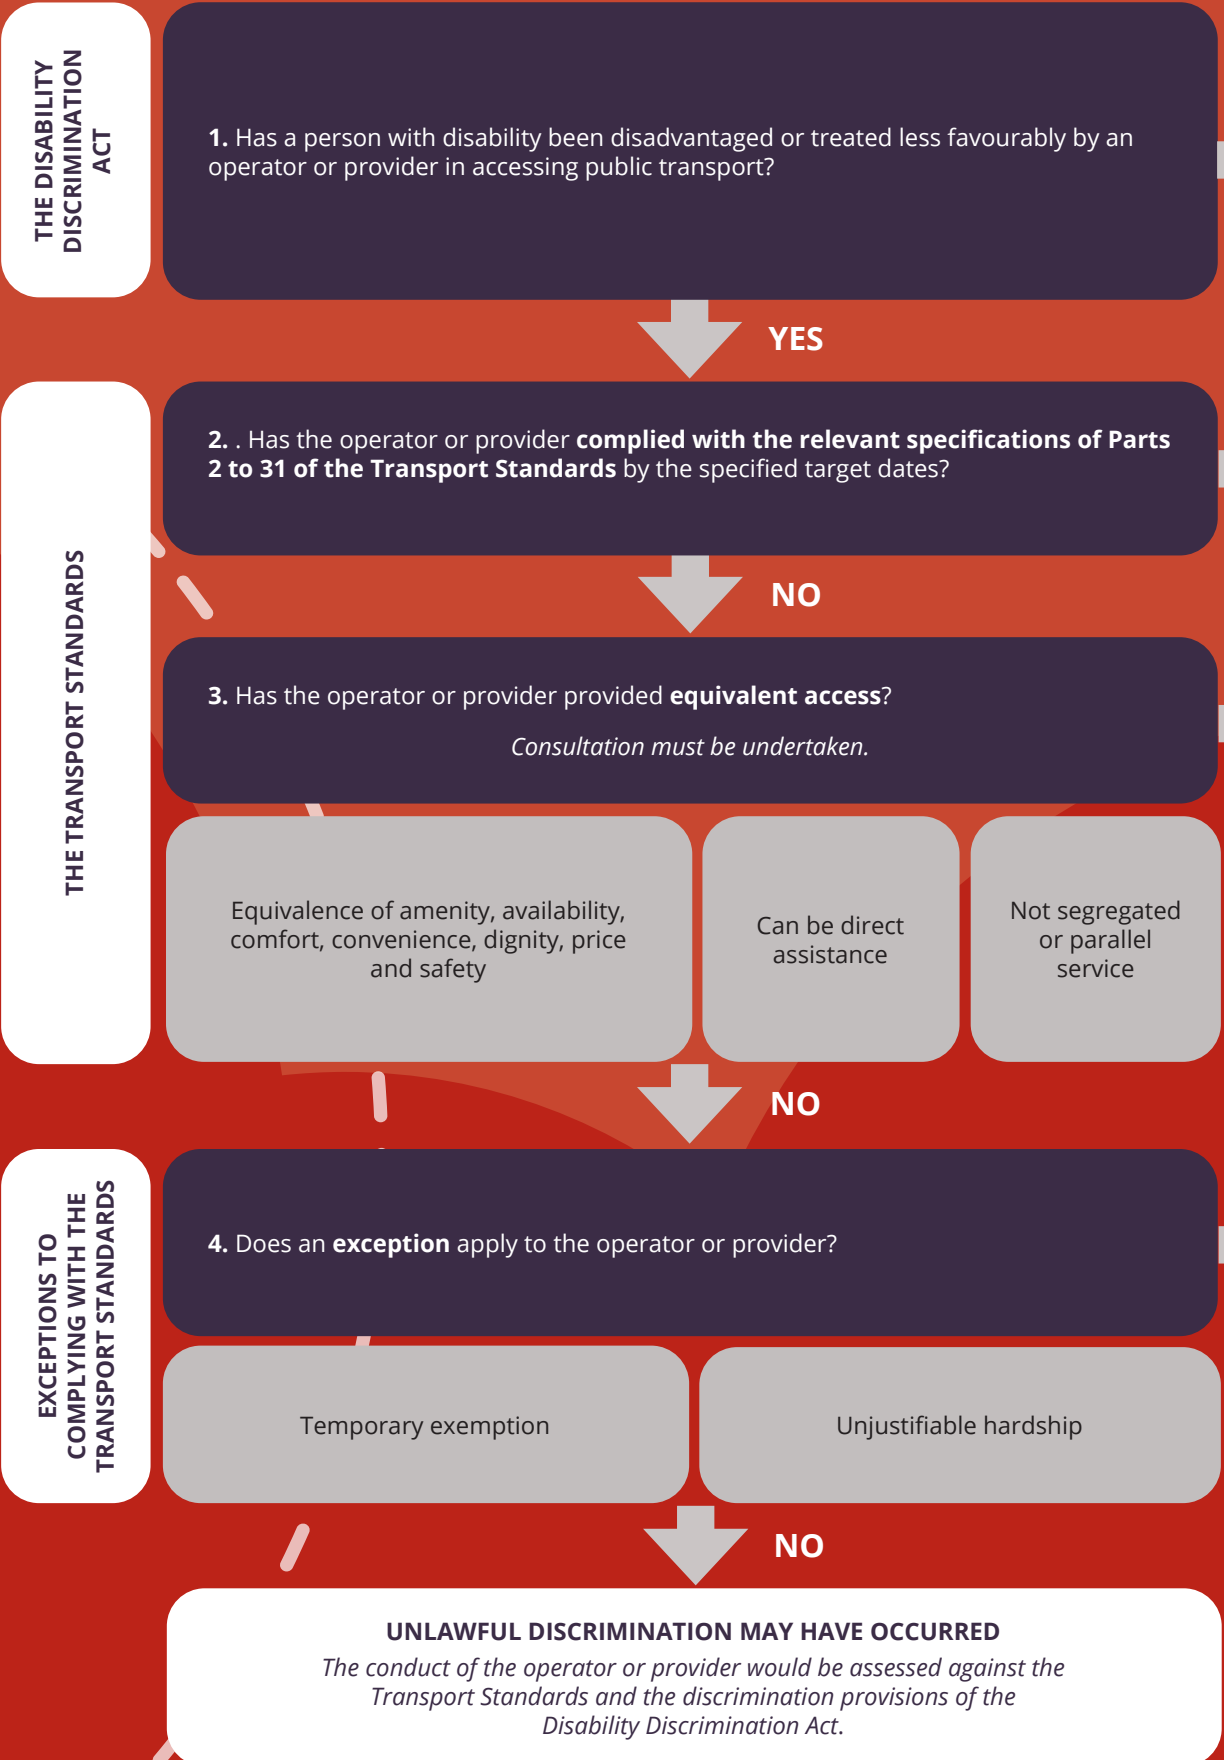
THE DISABILITY DISCRIMINATION ACT

1. Has a person with disability been disadvantaged or treated less favourably by an operator or provider in accessing public transport?

YES

THE TRANSPORT STANDARDS

2. . Has the operator or provider **complied with the relevant specifications of Parts 2 to 31 of the Transport Standards** by the specified target dates?

NO

3. Has the operator or provider provided **equivalent access**?

*Consultation must be undertaken.*

Equivalence of amenity, availability, comfort, convenience, dignity, price and safety

Can be direct assistance

Not segregated or parallel service

NO

EXCEPTIONS TO COMPLYING WITH THE TRANSPORT STANDARDS

4. Does an **exception** apply to the operator or provider?

Temporary exemption

Unjustifiable hardship

NO

UNLAWFUL DISCRIMINATION MAY HAVE OCCURRED

*The conduct of the operator or provider would be assessed against the Transport Standards and the discrimination provisions of the Disability Discrimination Act.*